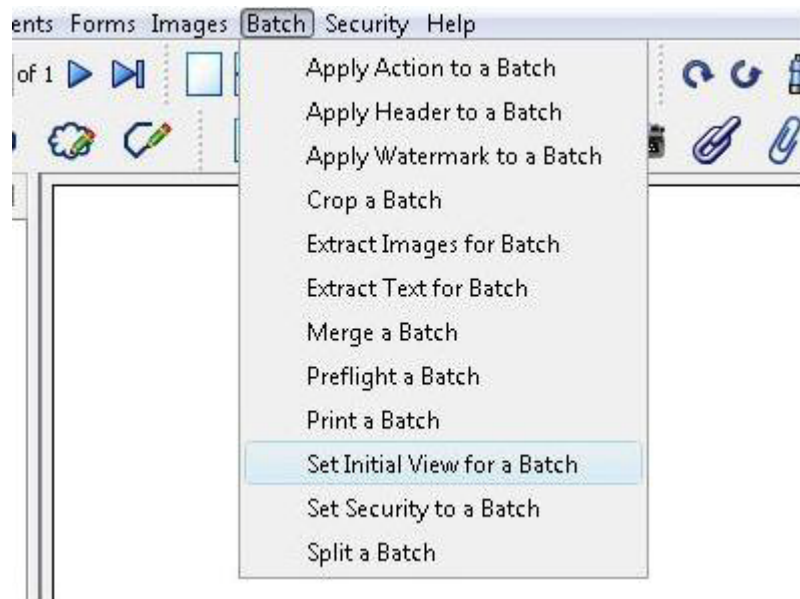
ents Forms Images Batch Security Help

of 1

Apply Action to a Batch
Apply Header to a Batch
Apply Watermark to a Batch
Crop a Batch
Extract Images for Batch
Extract Text for Batch
Merge a Batch
Preflight a Batch
Print a Batch
Set Initial View for a Batch
Set Security to a Batch
Split a Batch